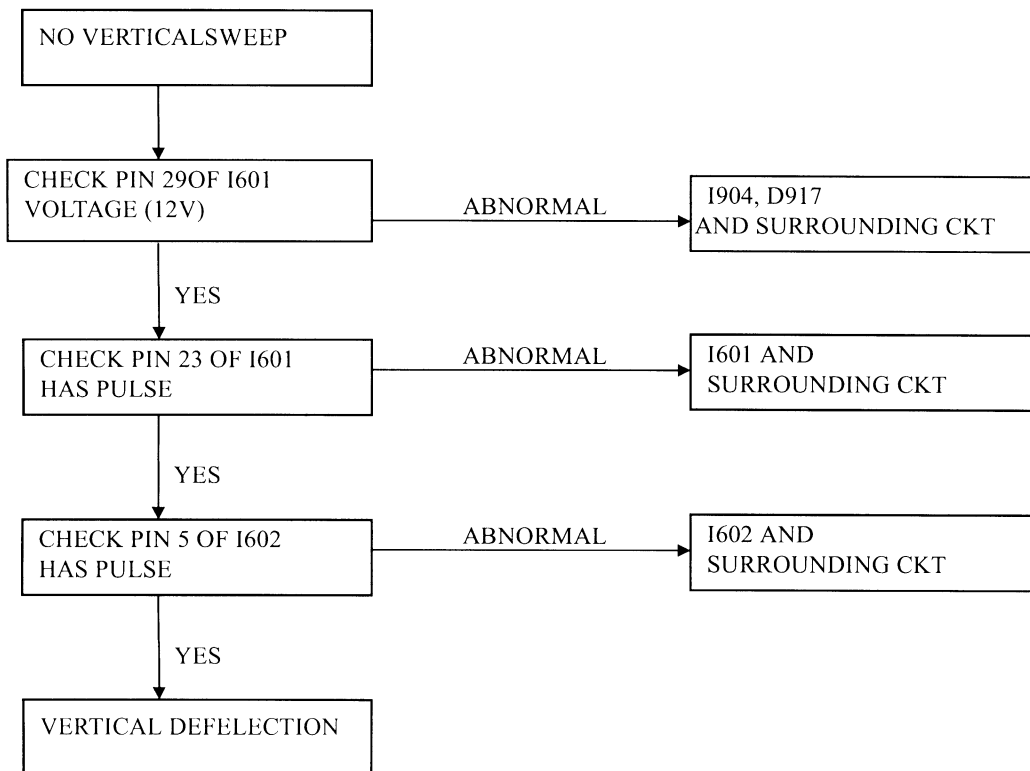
NO VERTICALSWEEP

CHECK PIN 29OF I601 VOLTAGE (12V)

ABNORMAL

I904, D917 AND SURROUNDING CKT

YES

CHECK PIN 23 OF I601 HAS PULSE

ABNORMAL

I601 AND SURROUNDING CKT

YES

CHECK PIN 5 OF I602 HAS PULSE

ABNORMAL

I602 AND SURROUNDING CKT

YES

VERTICAL DEFELECTION